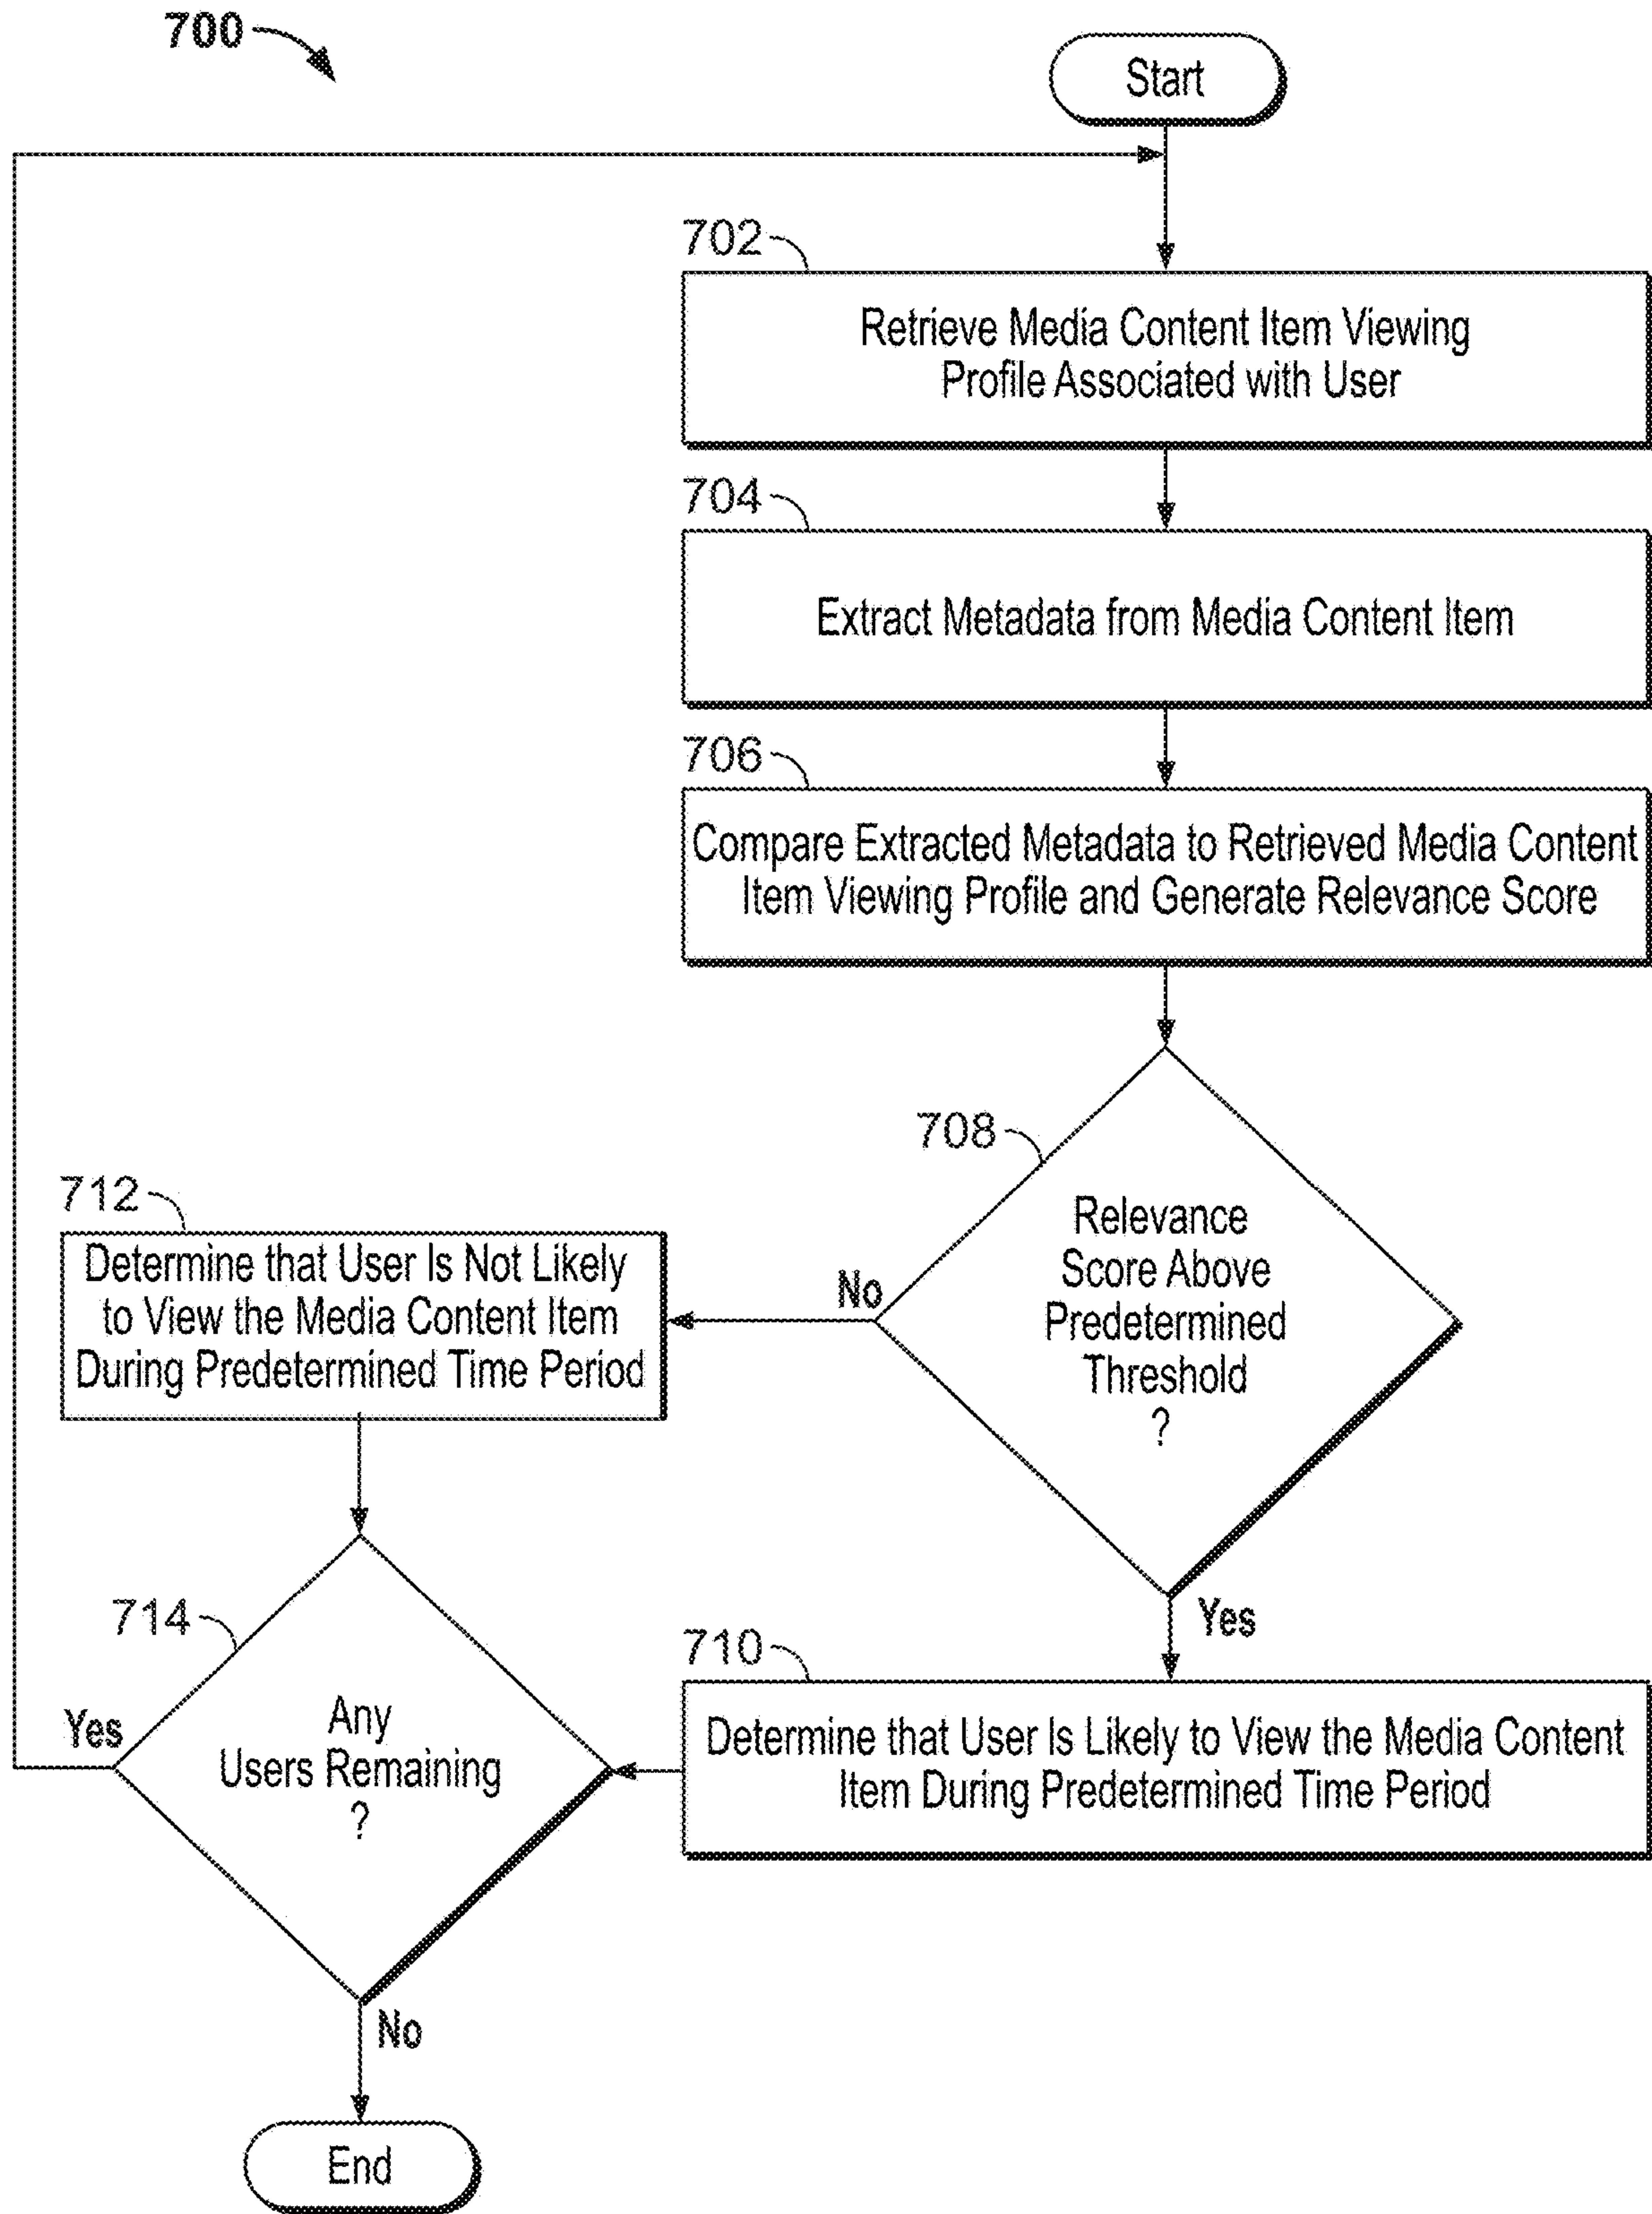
700

Start

702

Retrieve Media Content Item Viewing Profile Associated with User

704

Extract Metadata from Media Content Item

706

Compare Extracted Metadata to Retrieved Media Content Item Viewing Profile and Generate Relevance Score

708

Relevance Score Above Predetermined Threshold ?

No

712

Determine that User Is Not Likely to View the Media Content Item During Predetermined Time Period

Yes

710

Determine that User Is Likely to View the Media Content Item During Predetermined Time Period

714

Any Users Remaining ?

Yes

No

End